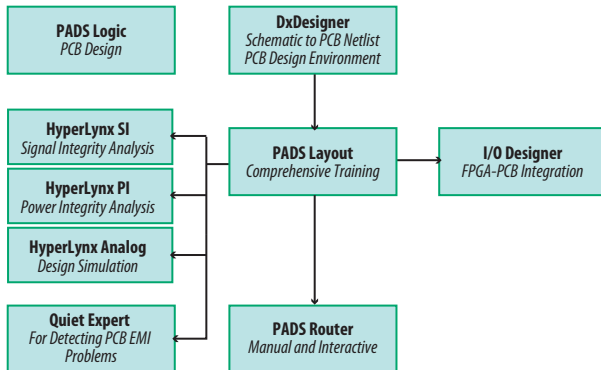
PADS Logic
PCB Design

DxDesigner
Schematic to PCB Netlist
PCB Design Environment

HyperLynx SI
Signal Integrity Analysis

HyperLynx PI
Power Integrity Analysis

HyperLynx Analog
Design Simulation

Quiet Expert
For Detecting PCB EMI Problems

PADS Layout
Comprehensive Training

I/O Designer
FPGA-PCB Integration

PADS Router
Manual and Interactive